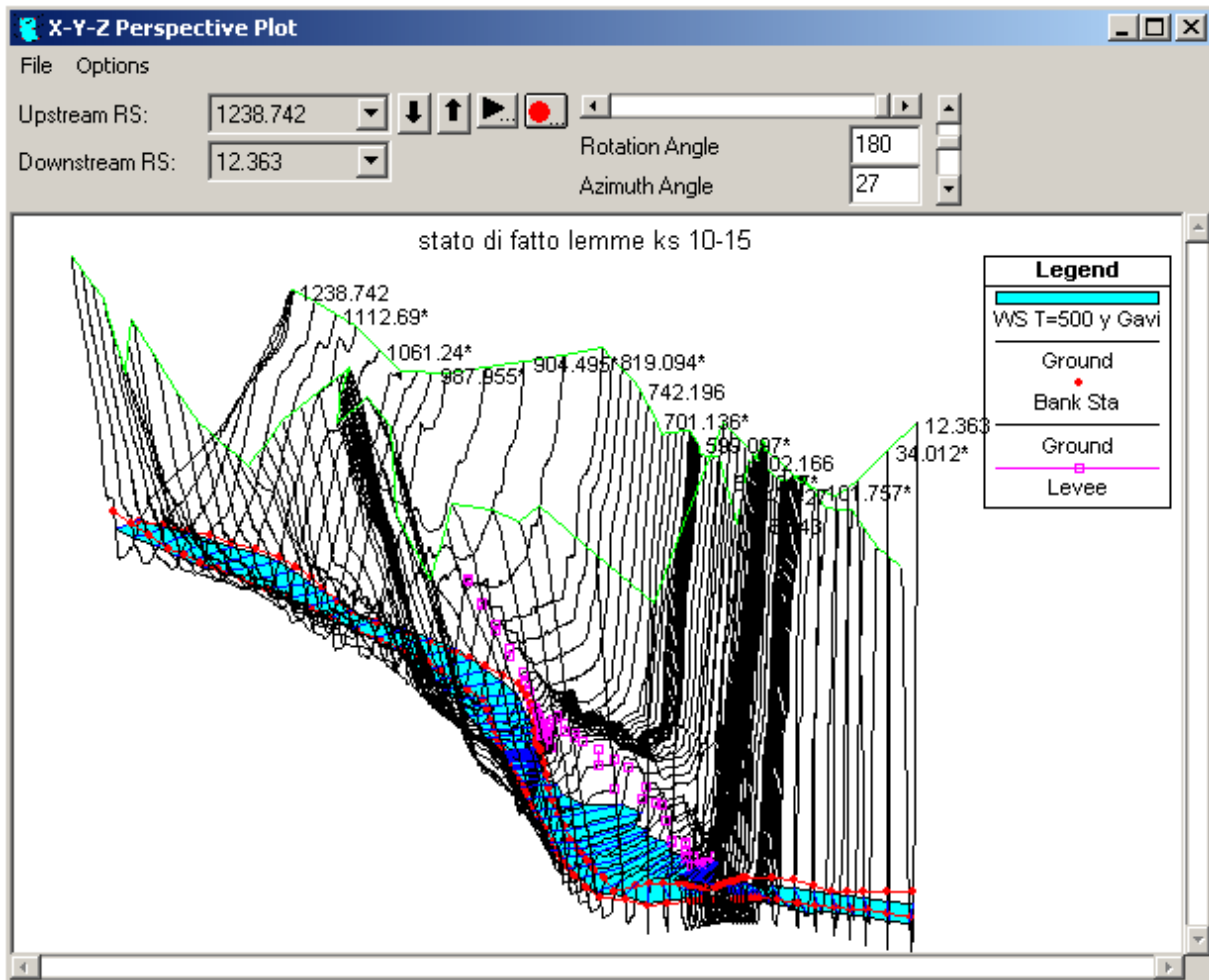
X-Y-Z Perspective Plot

File Options

Upstream RS: 1238.742

Downstream RS: 12.363

Rotation Angle 180

Azimuth Angle 27

stato di fatto lemme ks 10-15

Legend

WS T=500 y Gavi

Ground

Bank Sta

Ground

Levee

1238.742

1112.69*

1061.24*

987.955*

904.495*

819.094*

742.196

701.136*

595.097*

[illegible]02.166

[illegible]

101.757*

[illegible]43

12.363

34.012*